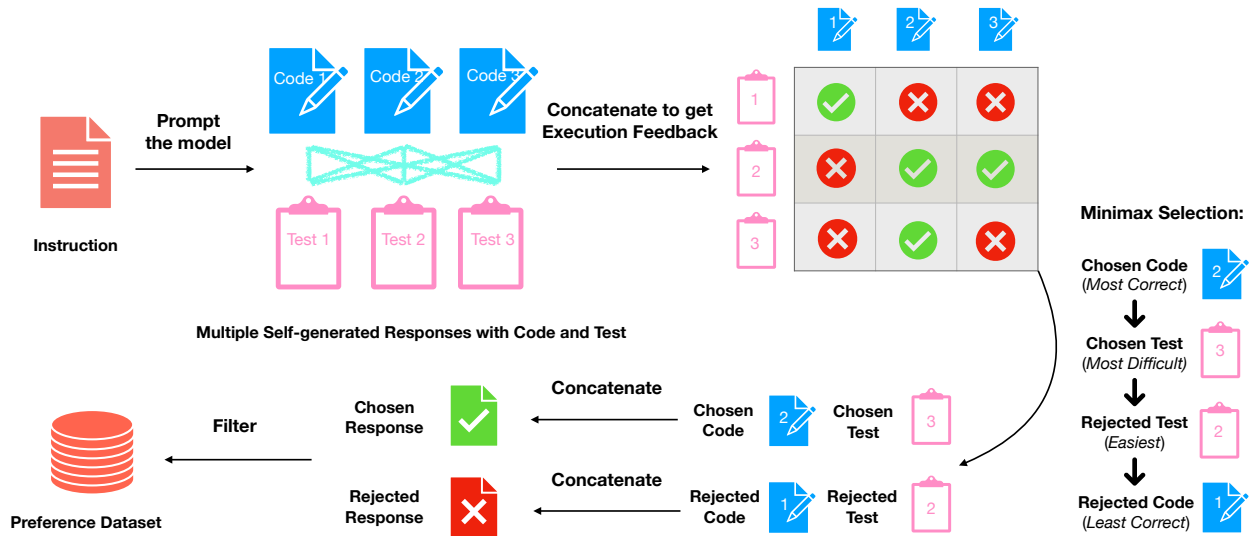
Instruction

Prompt the model

Code 1
Code 2
Code 3

Test 1
Test 2
Test 3

Multiple Self-generated Responses with Code and Test

Concatenate to get Execution Feedback

1
2
3

1
2
3

Minimax Selection:

Chosen Code (*Most Correct*) 2

Chosen Test (*Most Difficult*) 3

Rejected Test (*Easiest*) 2

Rejected Code (*Least Correct*) 1

Chosen Code 2
Chosen Test 3

Rejected Code 1
Rejected Test 2

Concatenate

Concatenate

Chosen Response

Rejected Response

Filter

Preference Dataset